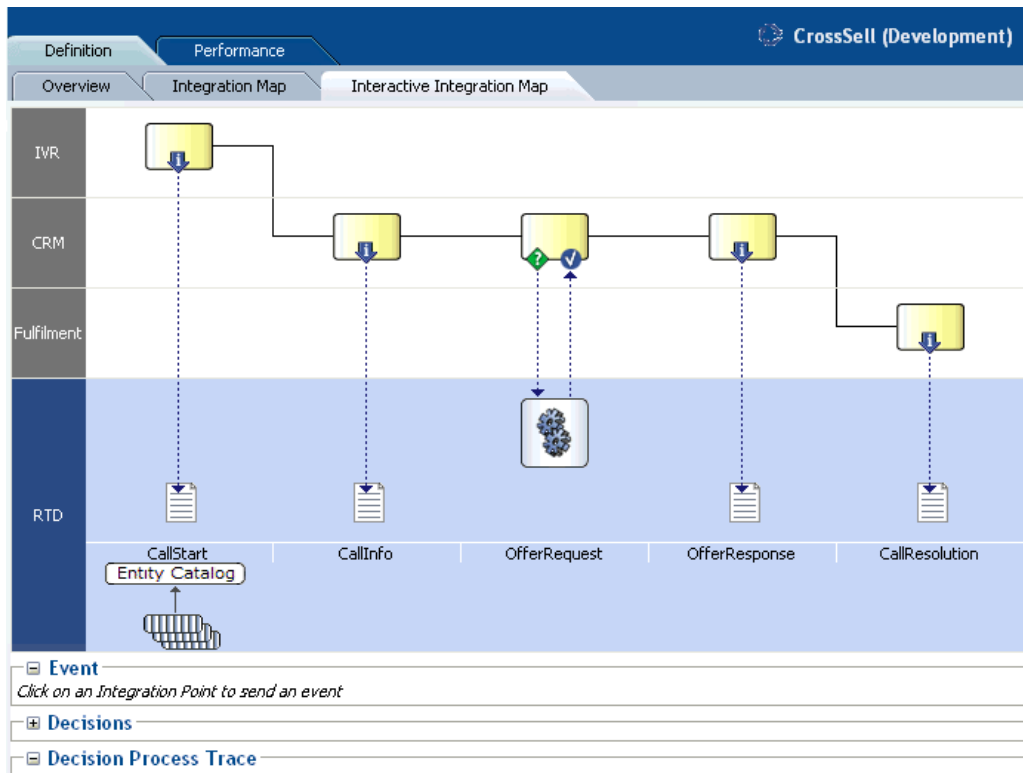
Definition
Performance
CrossSell (Development)
Overview
Integration Map
Interactive Integration Map

IVR
CRM
Fulfilment
RTD

CallStart
CallInfo
OfferRequest
OfferResponse
CallResolution
Entity Catalog

⊟ Event
Click on an Integration Point to send an event
⊞ Decisions
⊟ Decision Process Trace